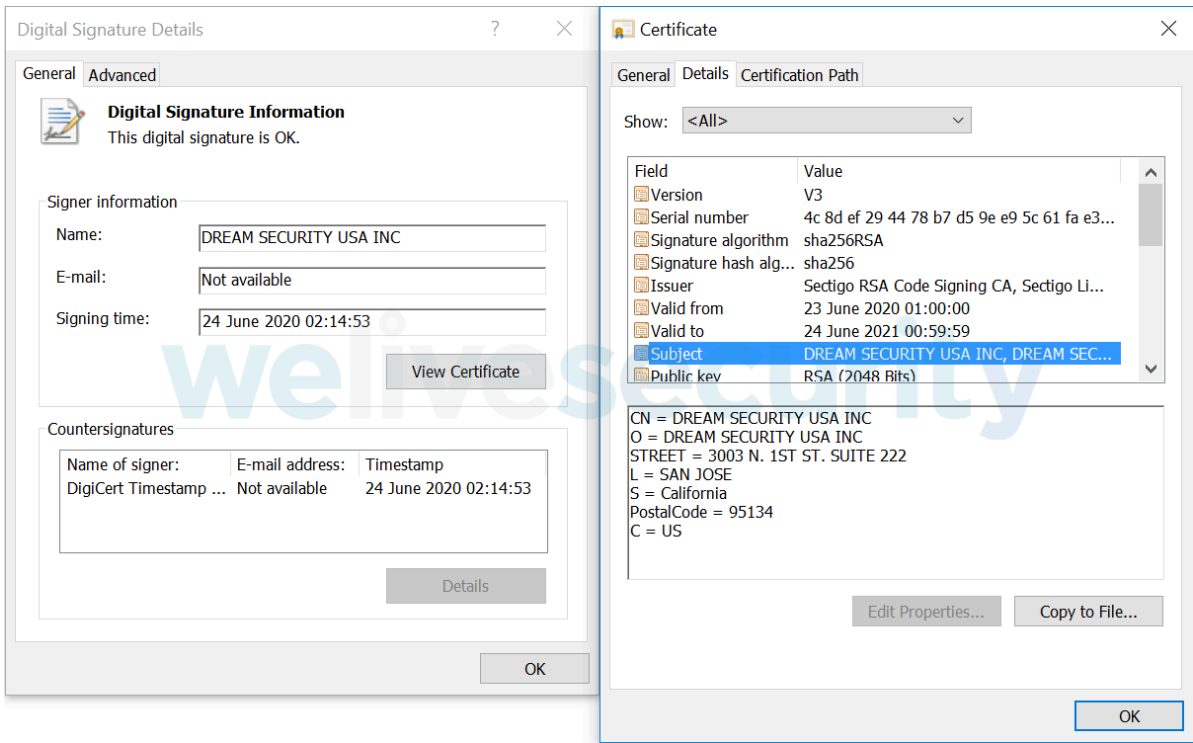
Digital Signature Details ? ×

General Advanced

Digital Signature Information
This digital signature is OK.

Signer information

Name: DREAM SECURITY USA INC

E-mail: Not available

Signing time: 24 June 2020 02:14:53

View Certificate

Countersignatures

| Name of signer: | E-mail address: | Timestamp |
|---|---|---|
| DigiCert Timestamp ... | Not available | 24 June 2020 02:14:53 |

Details

OK

Certificate ×

General Details Certification Path

Show: <All>

| Field | Value |
|---|---|
| Version | V3 |
| Serial number | 4c 8d ef 29 44 78 b7 d5 9e e9 5c 61 fa e3... |
| Signature algorithm | sha256RSA |
| Signature hash alg... | sha256 |
| Issuer | Sectigo RSA Code Signing CA, Sectigo Li... |
| Valid from | 23 June 2020 01:00:00 |
| Valid to | 24 June 2021 00:59:59 |
| Subject | DREAM SECURITY USA INC, DREAM SEC... |
| Public key | RSA (2048 Bits) |

CN = DREAM SECURITY USA INC
O = DREAM SECURITY USA INC
STREET = 3003 N. 1ST ST. SUITE 222
L = SAN JOSE
S = California
PostalCode = 95134
C = US

Edit Properties... Copy to File...

OK

welivesecurity